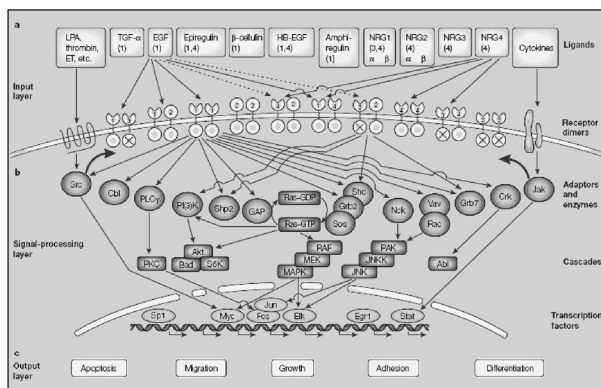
a

LPA, thrombin, ET, etc.

TGF-α (1)

EGF (1)

Epiregulin (1,4)

β-cellulin (1,4)

HB-EGF (1,4)

Amphi-regulin (1)

NRG1 (3,4) α β

NRG2 (4) α β

NRG3 (4)

NRG4 (4)

Cytokines

Ligands

Input layer

Receptor dimers

b

Src

Cbl

PLCγ

PI(3)K

Shp2

GAP

Rac-GDP

Rac-GTP

Ras-GTP

Shc

Grb2

Sos

Nck

Vav

Rac

Grb7

Crk

Jak

Adaptors and enzymes

Signal-processing layer

Akt

Bad

S6K

PKC

RAF

MEK

MAPK

PAK

JNKK

JNK

Abl

Cascades

Jun

Sp1

Myc

Fos

Elk

Egr1

Stat

Transcription factors

c

Output layer

Apoptosis

Migration

Growth

Adhesion

Differentiation